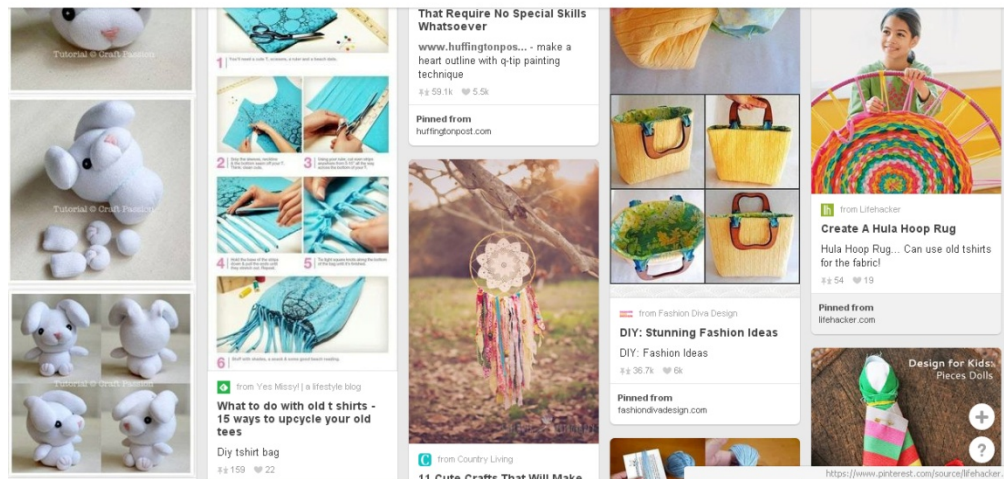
Tutorial © Craft Passion

Tutorial © Craft Passion

Tutorial © Craft Passion

1 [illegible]

2 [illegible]

3 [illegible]

4 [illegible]

5 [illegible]

6 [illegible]

from Yes Missy! | a lifestyle blog

What to do with old t shirts - 15 ways to upcycle your old tees

Diy tshirt bag

159 22

That Require No Special Skills Whatsoever

www.huffingtonpos... - make a heart outline with q-tip painting technique

59.1k 5.5k

Pinned from
huffingtonpost.com

from Country Living

11 Cute Crafts That Will Make

from Fashion Diva Design

DIY: Stunning Fashion Ideas

DIY: Fashion Ideas

36.7k 6k

Pinned from
fashiondivadesign.com

from Lifehacker

Create A Hula Hoop Rug

Hula Hoop Rug... Can use old tshirts for the fabric!

54 19

Pinned from
lifehacker.com

Design for Kids: Pieces Dolls

https://www.pinterest.com/source/lifehacker.